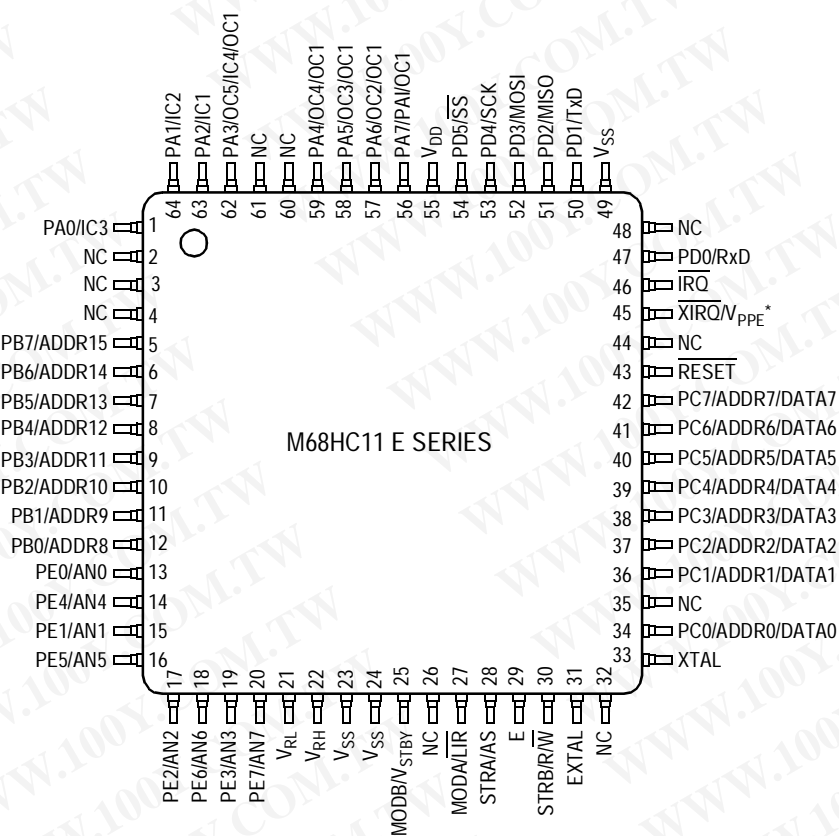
PA1/IC2 64
PA2/IC1 63
PA3/OC5/IC4/OC1 62
NC 61
NC 60
PA4/OC4/OC1 59
PA5/OC3/OC1 58
PA6/OC2/OC1 57
PA7/PAI/OC1 56
$V_{DD}$ 55
PD5/$\overline{SS}$ 54
PD4/SCK 53
PD3/MOSI 52
PD2/MISO 51
PD1/TxD 50
$V_{SS}$ 49

PA0/IC3 1
NC 2
NC 3
NC 4
PB7/ADDR15 5
PB6/ADDR14 6
PB5/ADDR13 7
PB4/ADDR12 8
PB3/ADDR11 9
PB2/ADDR10 10
PB1/ADDR9 11
PB0/ADDR8 12
PE0/AN0 13
PE4/AN4 14
PE1/AN1 15
PE5/AN5 16

M68HC11 E SERIES

48 NC
47 PD0/RxD
46 $\overline{IRQ}$
45 $\overline{XIRQ}$/$V_{PPE}$*
44 NC
43 $\overline{RESET}$
42 PC7/ADDR7/DATA7
41 PC6/ADDR6/DATA6
40 PC5/ADDR5/DATA5
39 PC4/ADDR4/DATA4
38 PC3/ADDR3/DATA3
37 PC2/ADDR2/DATA2
36 PC1/ADDR1/DATA1
35 NC
34 PC0/ADDR0/DATA0
33 XTAL

17 PE2/AN2
18 PE6/AN6
19 PE3/AN3
20 PE7/AN7
21 $V_{RL}$
22 $V_{RH}$
23 $V_{SS}$
24 $V_{SS}$
25 MODB/$V_{STBY}$
26 NC
27 MODA/$\overline{LIR}$
28 STRA/AS
29 E
30 STRB/R/$\overline{W}$
31 EXTAL
32 NC